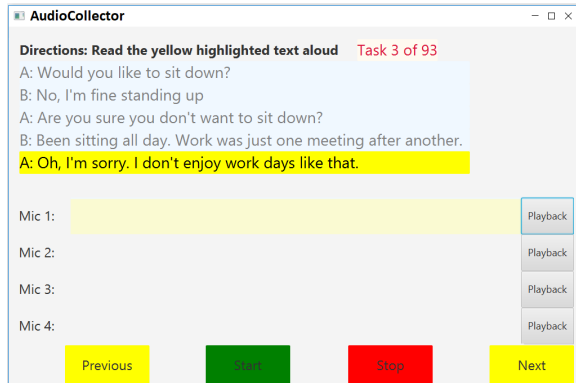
AudioCollector

Directions: Read the yellow highlighted text aloud Task 3 of 93

A: Would you like to sit down?
B: No, I'm fine standing up
A: Are you sure you don't want to sit down?
B: Been sitting all day. Work was just one meeting after another.
A: Oh, I'm sorry. I don't enjoy work days like that.

Mic 1: Playback
Mic 2: Playback
Mic 3: Playback
Mic 4: Playback

Previous Start Stop Next